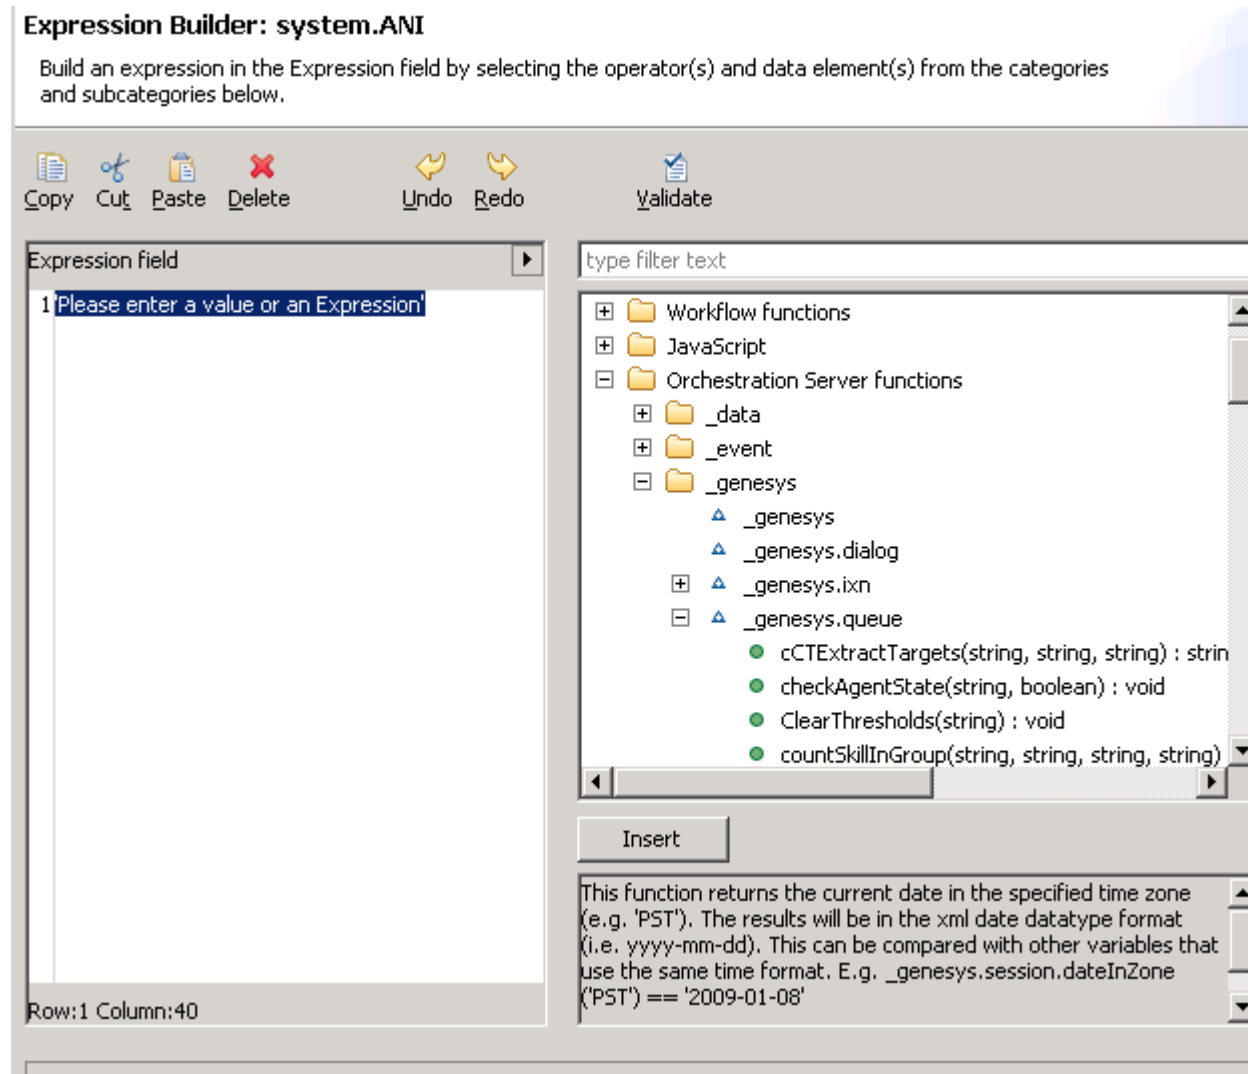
Expression Builder: system.ANI

Build an expression in the Expression field by selecting the operator(s) and data element(s) from the categories and subcategories below.

Copy Cut Paste Delete Undo Redo Validate

Expression field

1 'Please enter a value or an Expression'

Row:1 Column:40

type filter text

Workflow functions
JavaScript
Orchestration Server functions
_data
_event
_genesys
_genesys
_genesys.dialog
_genesys.ixn
_genesys.queue
cCTExtractTargets(string, string, string) : strin
checkAgentState(string, boolean) : void
ClearThresholds(string) : void
countSkillInGroup(string, string, string, string)

Insert

This function returns the current date in the specified time zone (e.g. 'PST'). The results will be in the xml date datatype format (i.e. yyyy-mm-dd). This can be compared with other variables that use the same time format. E.g. _genesys.session.dateInZone ('PST') == '2009-01-08'